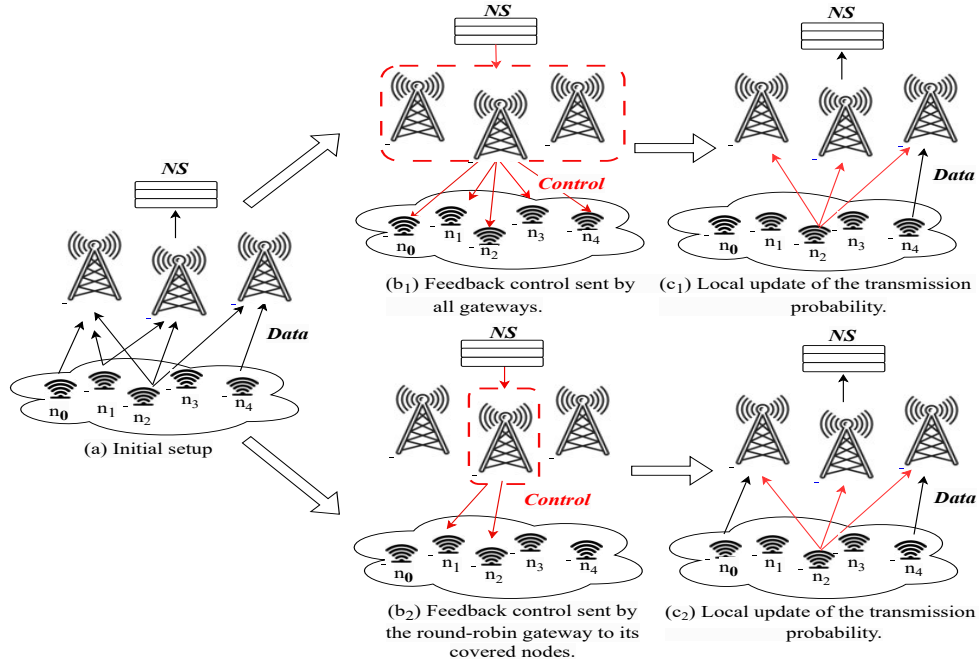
NS

Data

$n_0$ $n_1$ $n_2$ $n_3$ $n_4$

(a) Initial setup

NS

Control

$n_0$ $n_1$ $n_2$ $n_3$ $n_4$

($b_1$) Feedback control sent by all gateways.

NS

Data

$n_0$ $n_1$ $n_2$ $n_3$ $n_4$

($c_1$) Local update of the transmission probability.

NS

Control

$n_0$ $n_1$ $n_2$ $n_3$ $n_4$

($b_2$) Feedback control sent by the round-robin gateway to its covered nodes.

NS

Data

$n_0$ $n_1$ $n_2$ $n_3$ $n_4$

($c_2$) Local update of the transmission probability.